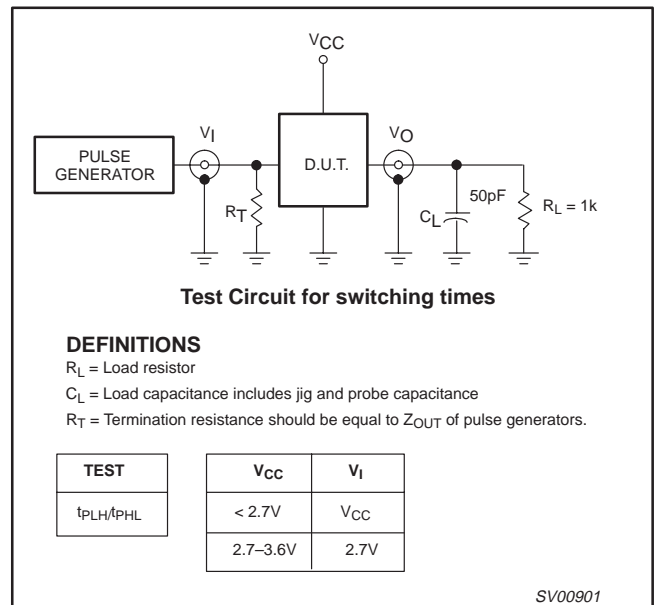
$V_{CC}$

$V_I$

PULSE GENERATOR

D.U.T.

$V_O$

$R_T$

50pF

$C_L$

$R_L = 1k$

**Test Circuit for switching times**

**DEFINITIONS**

$R_L$ = Load resistor

$C_L$ = Load capacitance includes jig and probe capacitance

$R_T$ = Termination resistance should be equal to $Z_{OUT}$ of pulse generators.

| TEST |
|---|
| $t_{PLH}/t_{PHL}$ |

| $V_{CC}$ | $V_I$ |
|---|---|
| < 2.7V | $V_{CC}$ |
| 2.7–3.6V | 2.7V |

SV00901